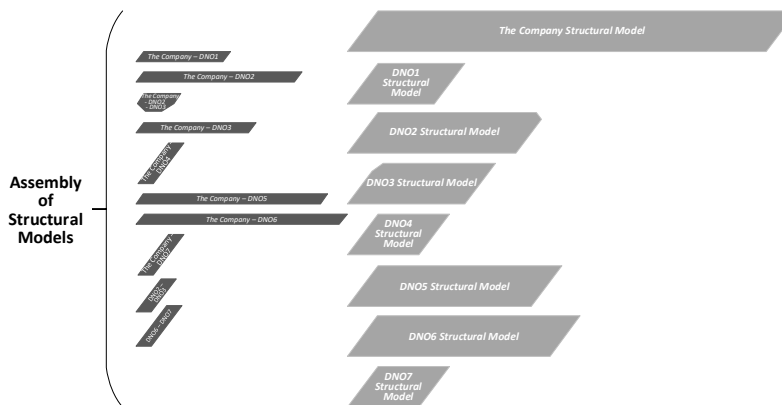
Assembly of Structural Models

The Company – DNO1
The Company – DNO2
The Company – DNO2 – DNO3
The Company – DNO3
The Company – DNO4
The Company – DNO5
The Company – DNO6
The Company – DNO7
DNO5 – DNO6
DNO6 – DNO7

The Company Structural Model
DNO1 Structural Model
DNO2 Structural Model
DNO3 Structural Model
DNO4 Structural Model
DNO5 Structural Model
DNO6 Structural Model
DNO7 Structural Model